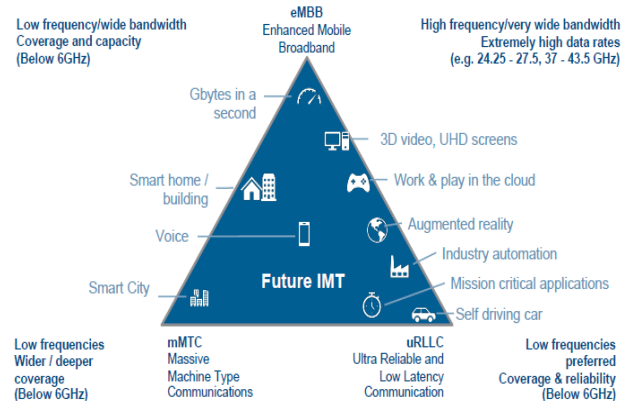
Low frequency/wide bandwidth
Coverage and capacity
(Below 6GHz)

eMBB
Enhanced Mobile
Broadband

High frequency/very wide bandwidth
Extremely high data rates
(e.g. 24.25 - 27.5, 37 - 43.5 GHz)

Gbytes in a second

3D video, UHD screens

Smart home / building

Work & play in the cloud

Augmented reality

Voice

Industry automation

Smart City

Future IMT

Mission critical applications

Self driving car

Low frequencies
Wider / deeper coverage
(Below 6GHz)

mMTC
Massive
Machine Type
Communications

uRLLC
Ultra Reliable and
Low Latency
Communication

Low frequencies preferred
Coverage & reliability
(Below 6GHz)